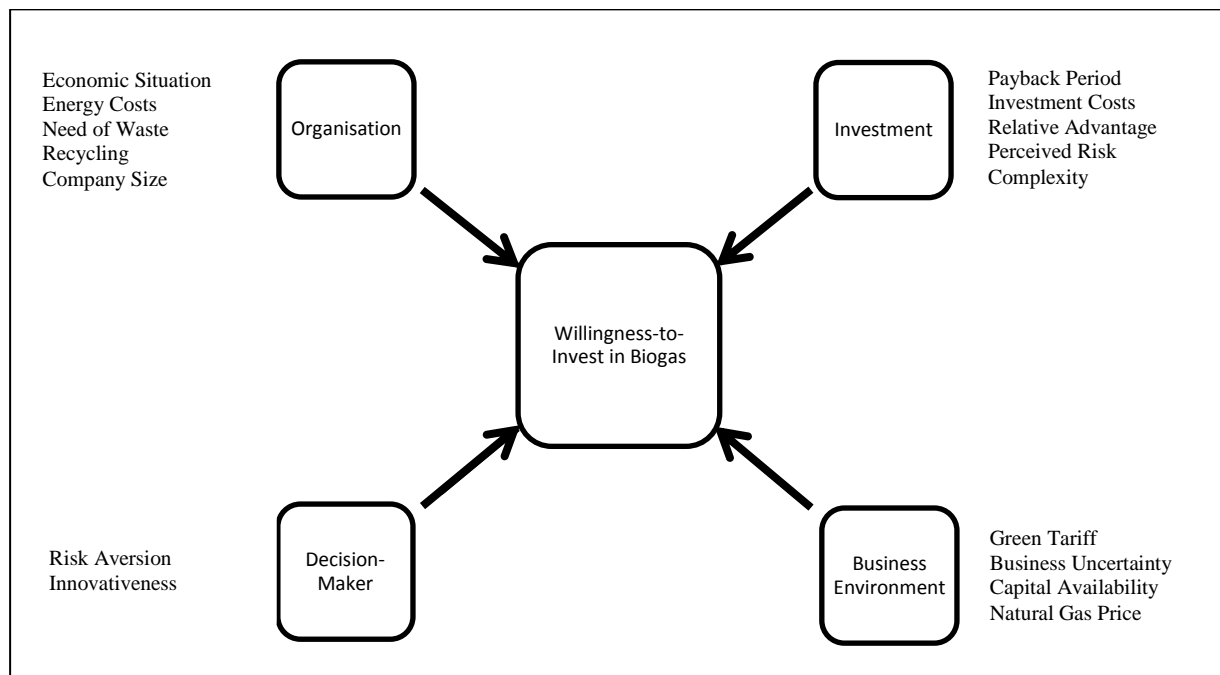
Economic Situation
Energy Costs
Need of Waste Recycling
Company Size

Organisation

Investment

Payback Period
Investment Costs
Relative Advantage
Perceived Risk
Complexity

Willingness-to-Invest in Biogas

Risk Aversion
Innovativeness

Decision-Maker

Business Environment

Green Tariff
Business Uncertainty
Capital Availability
Natural Gas Price